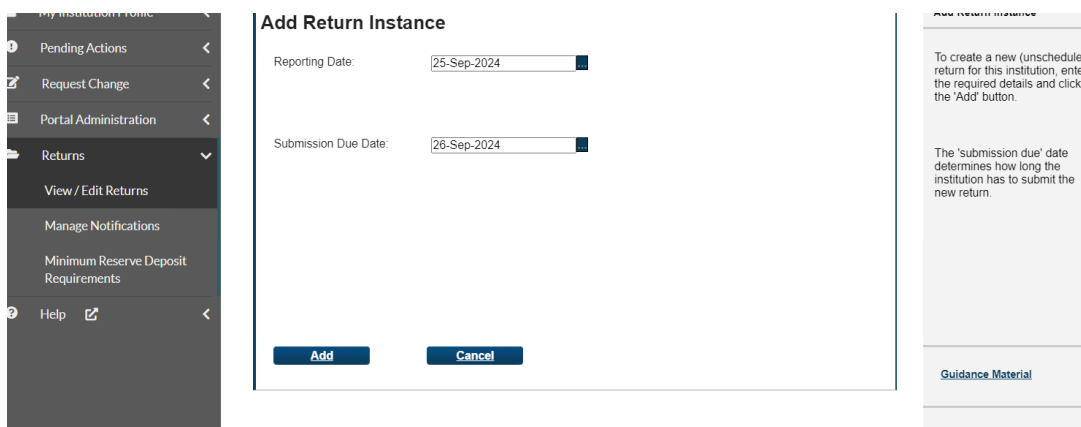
My Institution Profile

Pending Actions

Request Change

Portal Administration

Returns

View / Edit Returns

Manage Notifications

Minimum Reserve Deposit Requirements

Help

Add Return Instance

Reporting Date: 25-Sep-2024 ...

Submission Due Date: 26-Sep-2024 ...

Add

Cancel

Add Return Instance

To create a new (unschedule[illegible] return for this institution, ente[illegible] the required details and click the 'Add' button.

The 'submission due' date determines how long the institution has to submit the new return.

Guidance Material